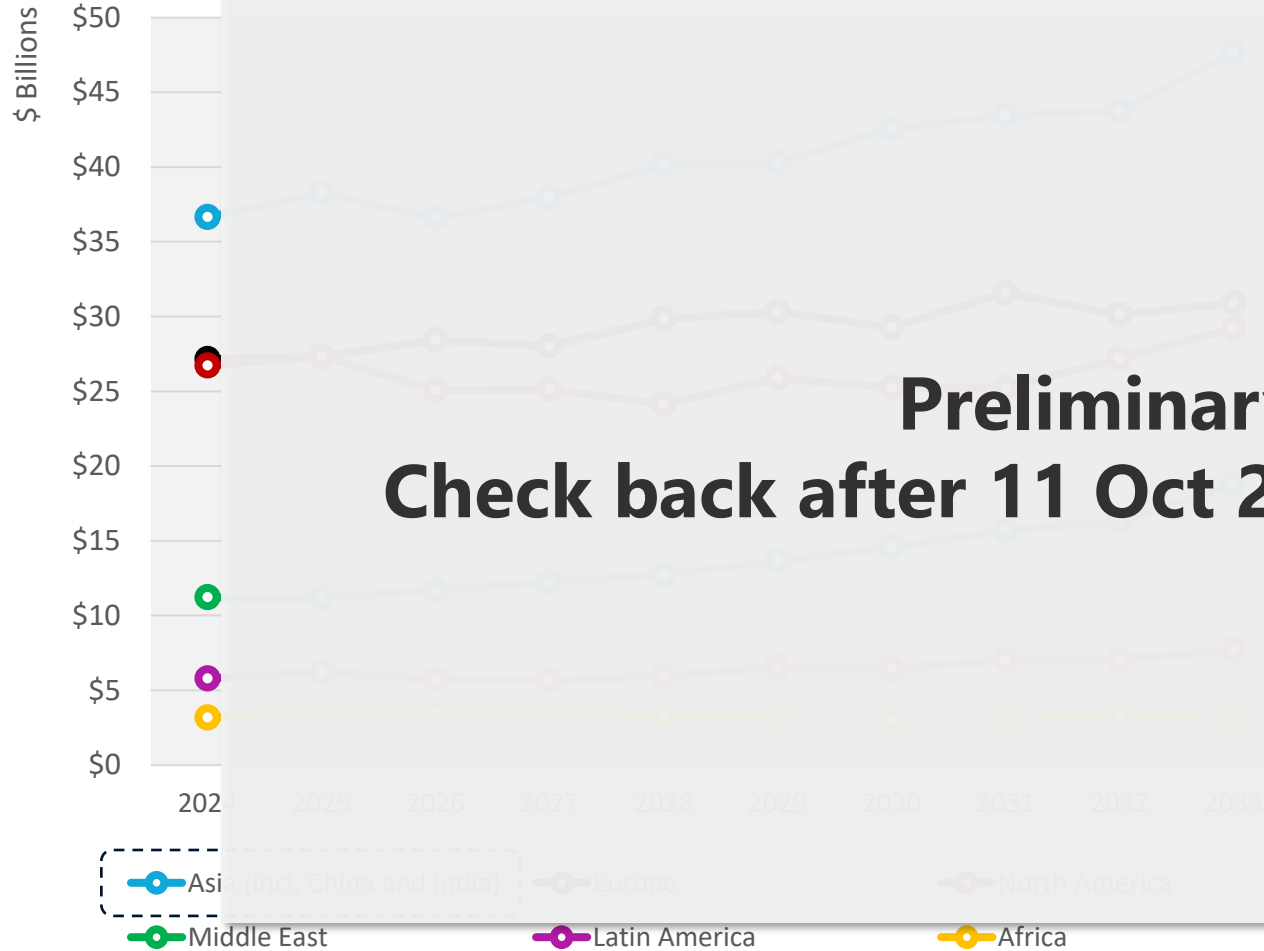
$ Billions

$50
$45
$40
$35
$30
$25
$20
$15
$10
$5
$0

2024 2025 2026 2027 2028 2029 2030 2031 2032 2033

Preliminar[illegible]
Check back after 11 Oct 2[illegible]

Asia (incl. China and India)
Europe
North America
Middle East
Latin America
Africa